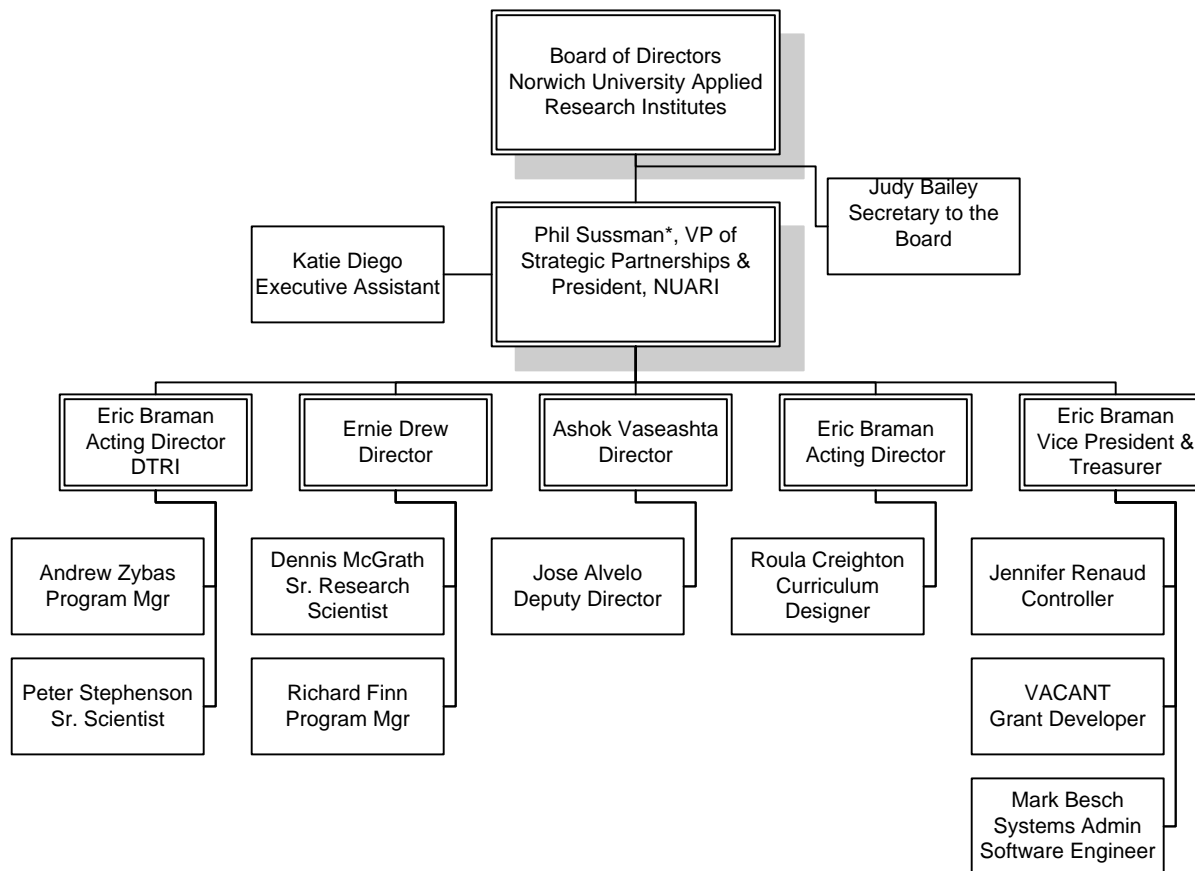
Board of Directors
Norwich University Applied Research Institutes

Judy Bailey
Secretary to the Board

Katie Diego
Executive Assistant

Phil Sussman*, VP of Strategic Partnerships & President, NUARI

Eric Braman
Acting Director
DTRI

Andrew Zybas
Program Mgr

Peter Stephenson
Sr. Scientist

Ernie Drew
Director

Dennis McGrath
Sr. Research Scientist

Richard Finn
Program Mgr

Ashok Vaseashta
Director

Jose Alvelo
Deputy Director

Eric Braman
Acting Director

Roula Creighton
Curriculum Designer

Eric Braman
Vice President & Treasurer

Jennifer Renaud
Controller

VACANT
Grant Developer

Mark Besch
Systems Admin
Software Engineer